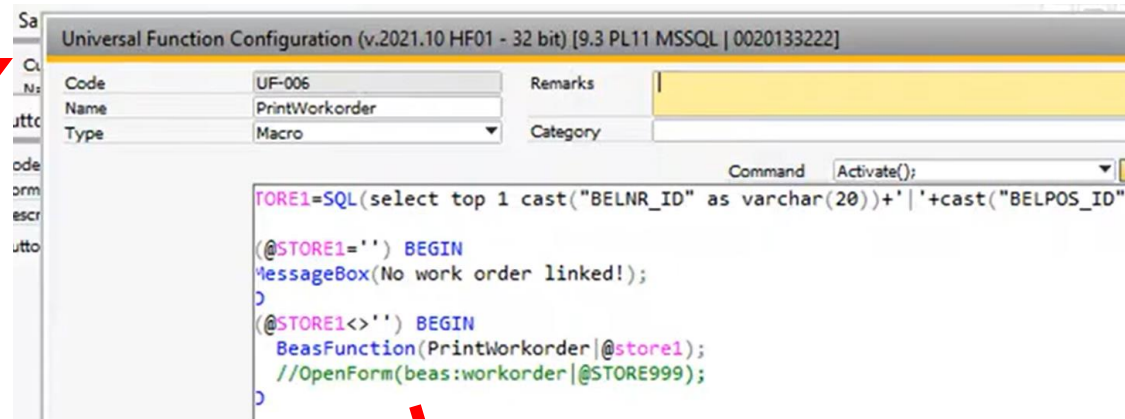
Sa
Universal Function Configuration (v.2021.10 HF01 - 32 bit) [9.3 PL11 MSSQL | 0020133222]
Cu
N:
utto
ode
orm
escr
utto

| Code | UF-006 | Remarks | |
|---|---|---|---|
| Name | PrintWorkorder | | |
| Type | Macro | Category | |

Command Activate();

TORE1=SQL(select top 1 cast("BELNR_ID" as varchar(20))+'|'+cast("BELPOS_ID"

(@STORE1='') BEGIN
MessageBox(No work order linked!);
D
(@STORE1<>'') BEGIN
BeasFunction(PrintWorkorder|@store1);
//OpenForm(beas:workorder|@STORE999);
D